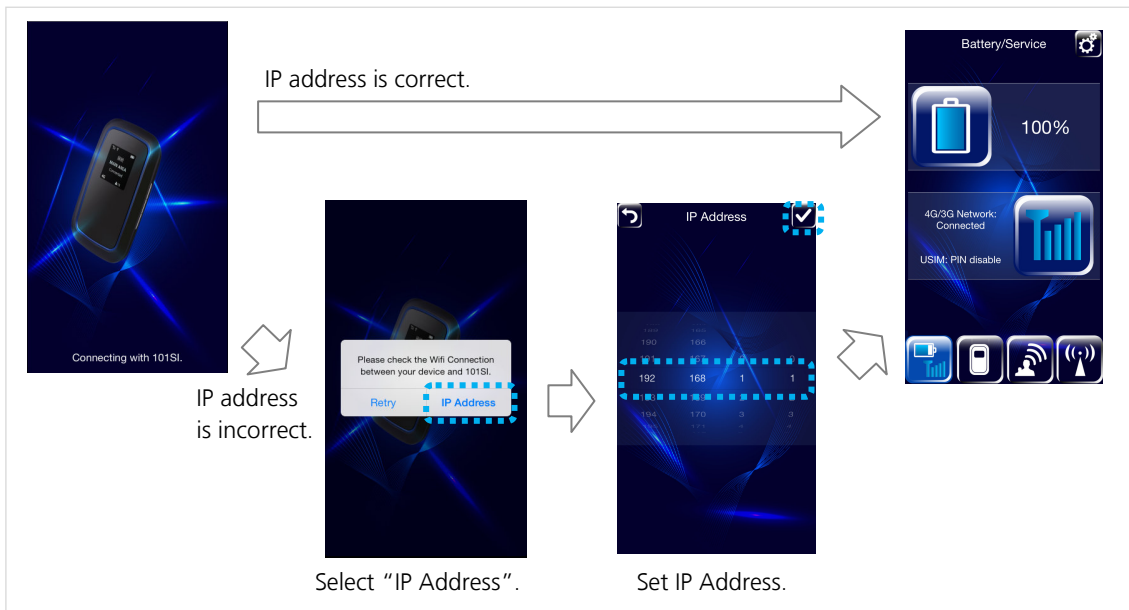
Connecting with 101SI.

IP address is correct.

Battery/Service

100%

4G/3G Network: Connected

USIM: PIN disable

IP address is incorrect.

Please check the Wifi Connection between your device and 101SI.

Retry

IP Address

Select “IP Address”.

IP Address

190 166

192 168 1 1

194 170 3 3

Set IP Address.